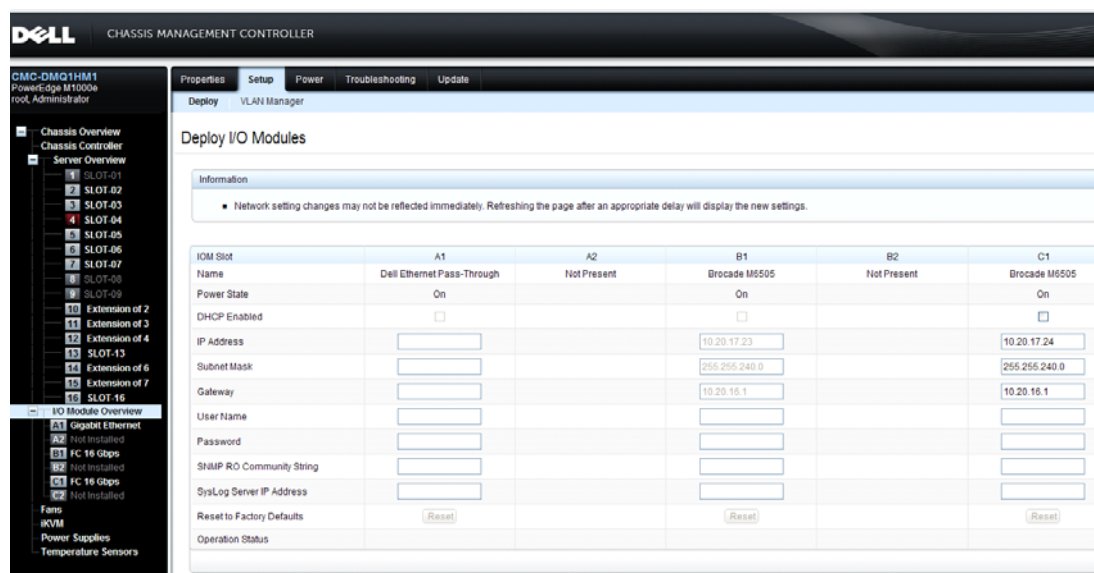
DELL CHASSIS MANAGEMENT CONTROLLER

CMC-DMQ1HM1
PowerEdge M1000e
root, Administrator

Chassis Overview
Chassis Controller
Server Overview
1 SLOT-01
2 SLOT-02
3 SLOT-03
4 SLOT-04
5 SLOT-05
6 SLOT-06
7 SLOT-07
8 SLOT-08
9 SLOT-09
10 Extension of 2
11 Extension of 3
12 Extension of 4
13 SLOT-13
14 Extension of 6
15 Extension of 7
16 SLOT-16
I/O Module Overview
A1 Gigabit Ethernet
A2 Not Installed
B1 FC 16 Gbps
B2 Not Installed
C1 FC 16 Gbps
C2 Not Installed
Fans
iKVM
Power Supplies
Temperature Sensors

Properties Setup Power Troubleshooting Update
Deploy VLAN Manager

Deploy I/O Modules

Information
• Network setting changes may not be reflected immediately. Refreshing the page after an appropriate delay will display the new settings.

| IOM Slot | A1 | A2 | B1 | B2 | C1 |
|---|---|---|---|---|---|
| Name | Dell Ethernet Pass-Through | Not Present | Brocade M6505 | Not Present | Brocade M6505 |
| Power State | On | | On | | On |
| DHCP Enabled | | | | | |
| IP Address | | | 10.20.17.23 | | 10.20.17.24 |
| Subnet Mask | | | 255.255.240.0 | | 255.255.240.0 |
| Gateway | | | 10.20.16.1 | | 10.20.16.1 |
| User Name | | | | | |
| Password | | | | | |
| SNMP RO Community String | | | | | |
| SysLog Server IP Address | | | | | |
| Reset to Factory Defaults | Reset | | Reset | | Reset |
| Operation Status | | | | | |